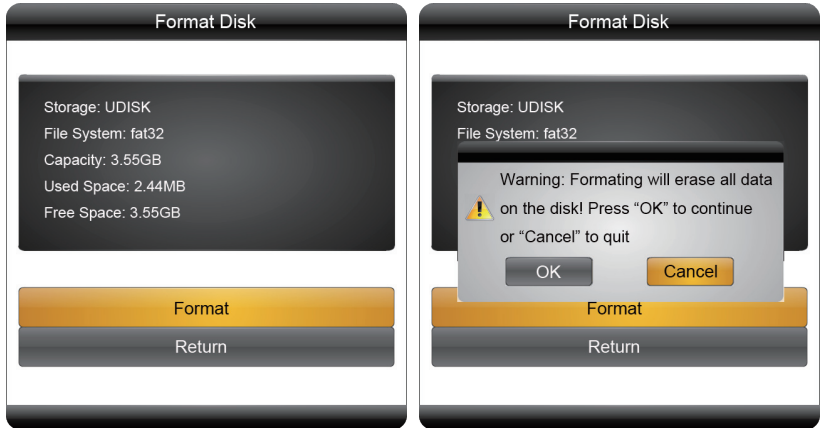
Format Disk

Storage: UDISK
File System: fat32
Capacity: 3.55GB
Used Space: 2.44MB
Free Space: 3.55GB

Format

Return

Format Disk

Storage: UDISK
File System: fat32

Warning: Formating will erase all data on the disk! Press "OK" to continue or "Cancel" to quit

OK

Cancel

Format

Return